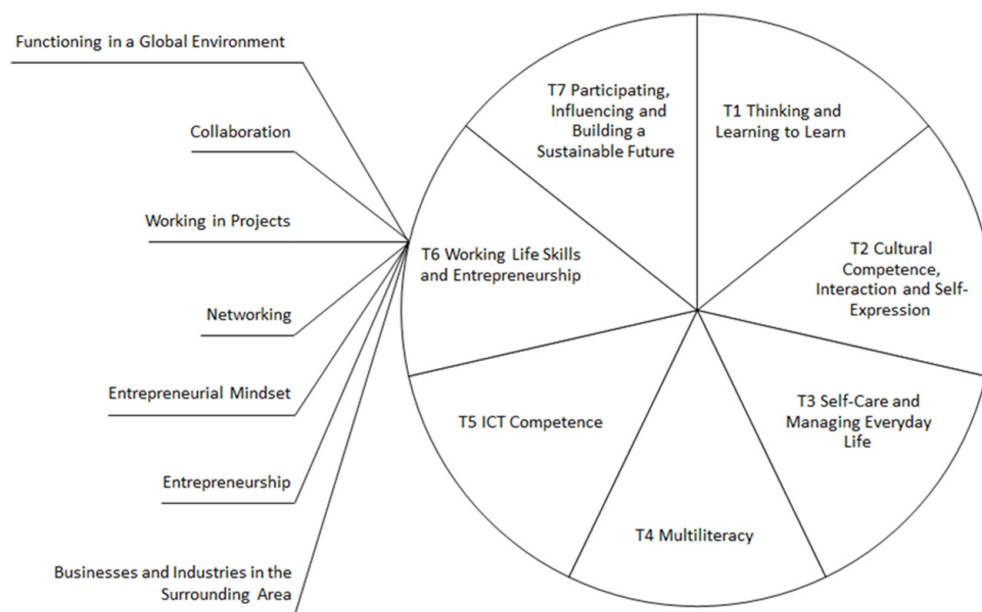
Functioning in a Global Environment

Collaboration

Working in Projects

Networking

Entrepreneurial Mindset

Entrepreneurship

Businesses and Industries in the Surrounding Area

T7 Participating, Influencing and Building a Sustainable Future

T1 Thinking and Learning to Learn

T6 Working Life Skills and Entrepreneurship

T2 Cultural Competence, Interaction and Self-Expression

T5 ICT Competence

T3 Self-Care and Managing Everyday Life

T4 Multiliteracy